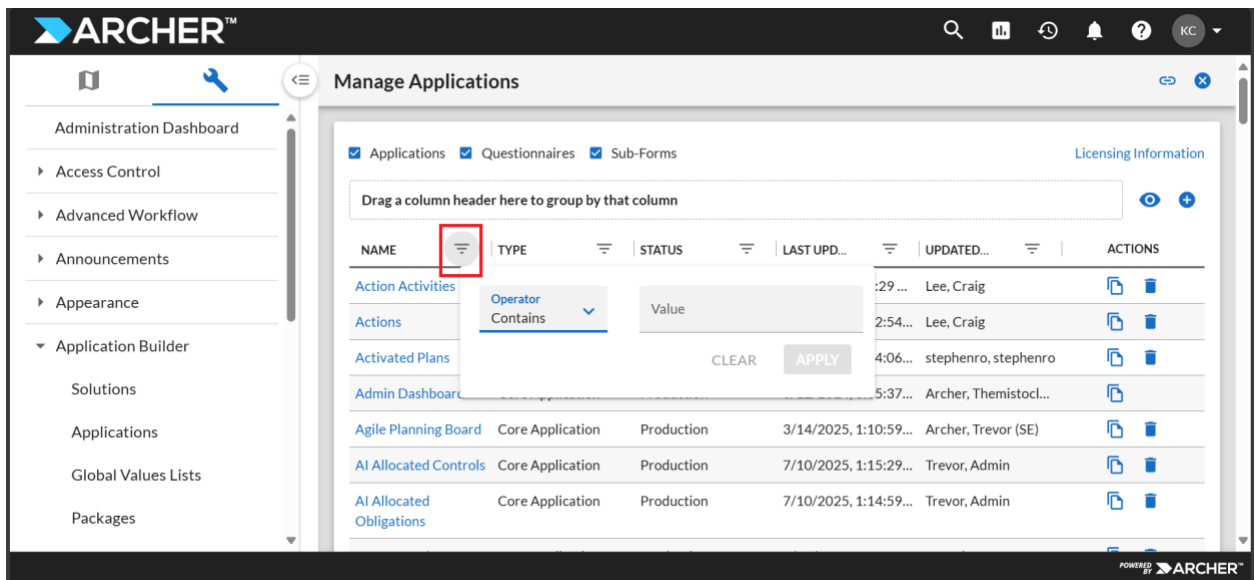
ARCHER™

KC

Administration Dashboard
Access Control
Advanced Workflow
Announcements
Appearance
Application Builder
Solutions
Applications
Global Values Lists
Packages

Manage Applications

Applications Questionnaires Sub-Forms

Licensing Information

Drag a column header here to group by that column

| NAME | TYPE | STATUS | LAST UPD... | UPDATED... | ACTIONS |
|---|---|---|---|---|---|
| Action Activities | | | :29 ... | Lee, Craig | |
| Actions | | | 2:54... | Lee, Craig | |
| Activated Plans | | | 4:06... | stephenro, stephenro | |
| Admin Dashboard | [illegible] | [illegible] | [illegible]5:37... | Archer, Themistocl... | |
| Agile Planning Board | Core Application | Production | 3/14/2025, 1:10:59... | Archer, Trevor (SE) | |
| AI Allocated Controls | Core Application | Production | 7/10/2025, 1:15:29... | Trevor, Admin | |
| AI Allocated Obligations | Core Application | Production | 7/10/2025, 1:14:59... | Trevor, Admin | |

Operator
Contains
Value
CLEAR
APPLY

POWERED BY ARCHER™